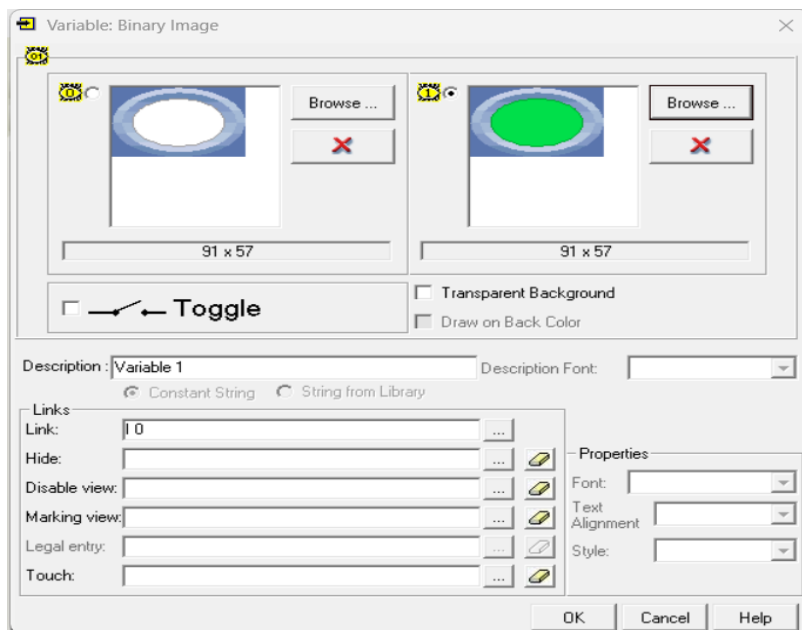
Variable: Binary Image

Browse ...

91 x 57

Browse ...

91 x 57

Toggle

Transparent Background

Draw on Back Color

Description : Variable 1

Description Font:

Constant String

String from Library

Links

Link: I 0

Hide:

Disable view:

Marking view:

Legal entry:

Touch:

Properties

Font:

Text Alignment

Style:

OK

Cancel

Help